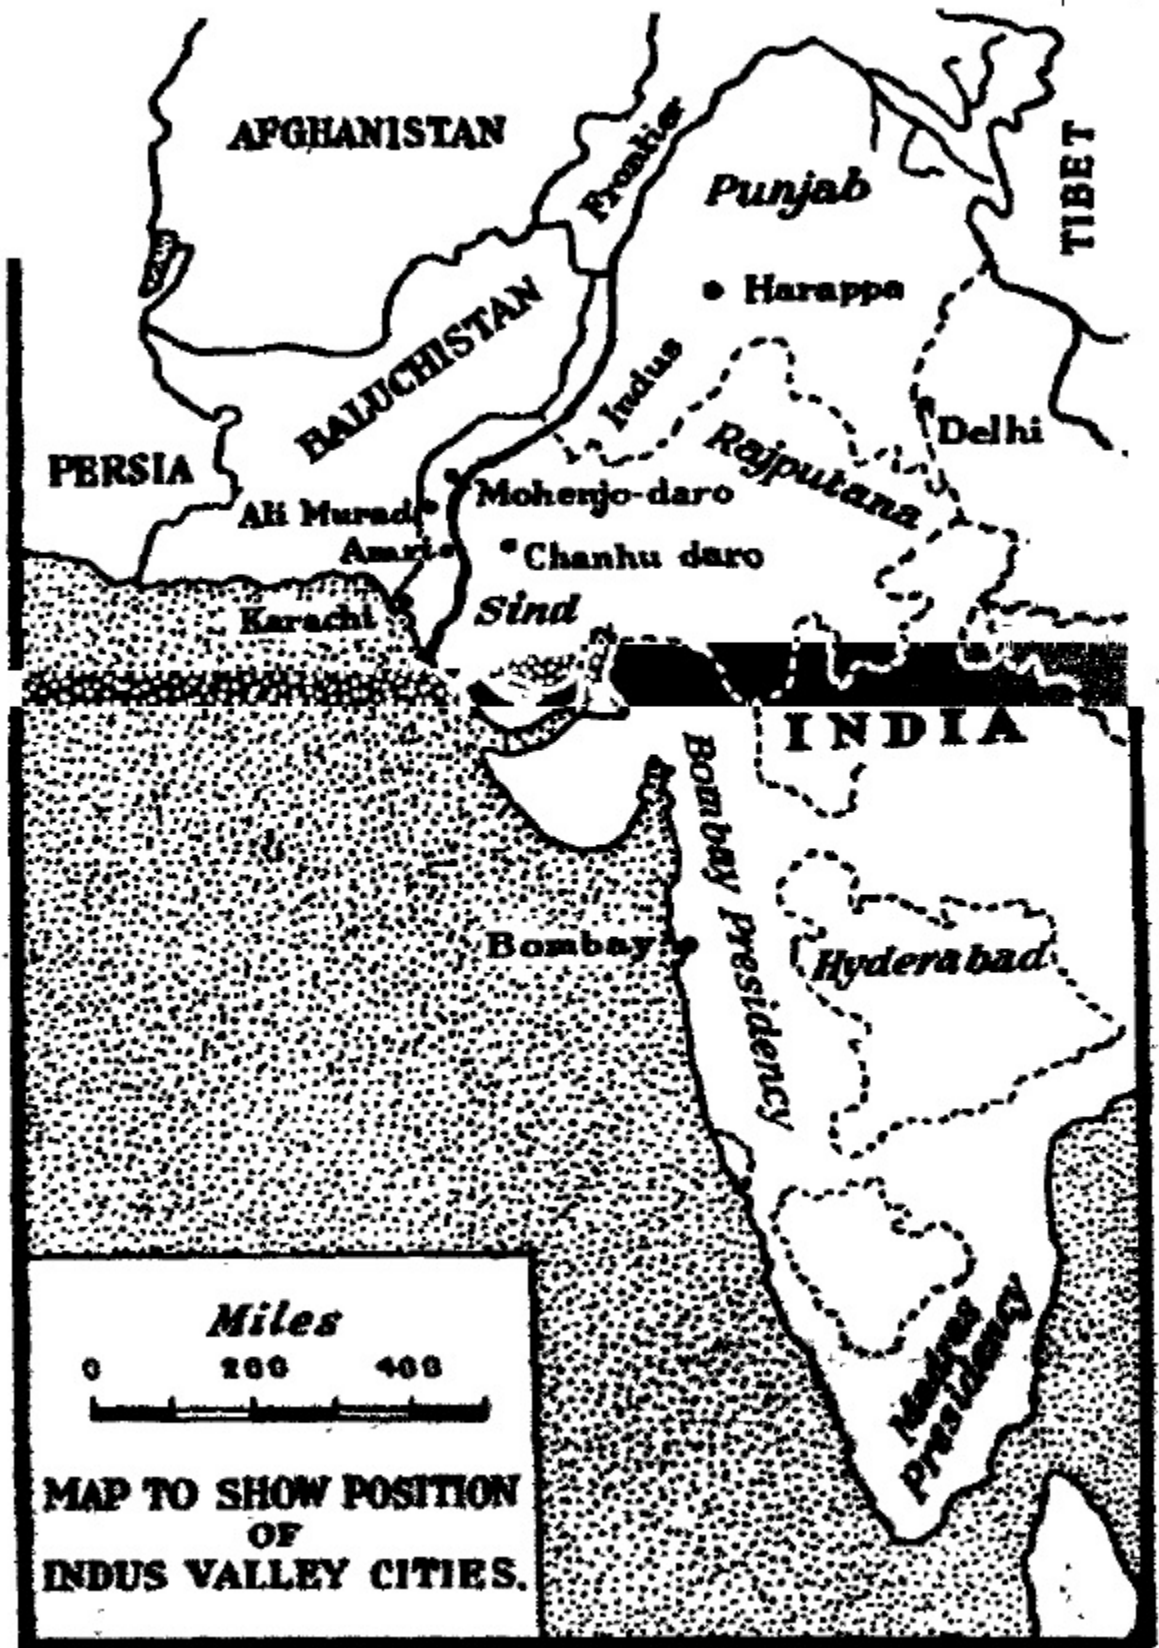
AFGHANISTAN

Frontier

Punjab

TIBET

Harappa

BALUCHISTAN

Indus

Rajputana

Delhi

PERSIA

Ali Murad

Mohenjo-daro

Amri

Chanhu daro

Karachi

Sind

INDIA

Bombay Presidency

Bombay

Hyderabad

Madras Presidency

Miles

0 200 400

MAP TO SHOW POSITION OF INDUS VALLEY CITIES.